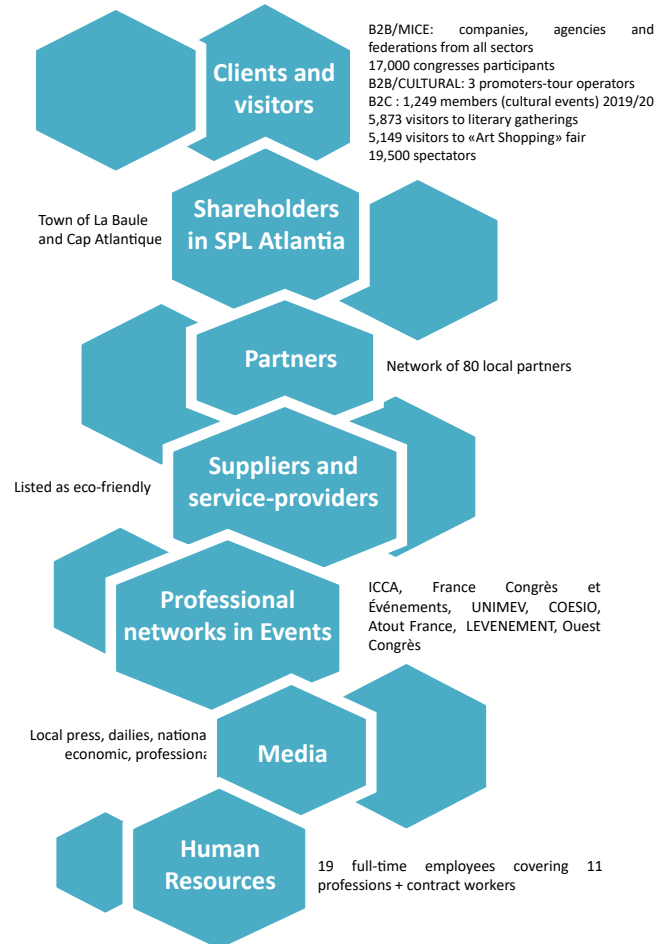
Clients and visitors

B2B/MICE: companies, agencies and federations from all sectors
17,000 congresses participants
B2B/CULTURAL: 3 promoters-tour operators
B2C : 1,249 members (cultural events) 2019/20
5,873 visitors to literary gatherings
5,149 visitors to «Art Shopping» fair
19,500 spectators

Town of La Baule and Cap Atlantique

Shareholders in SPL Atlantia

Partners

Network of 80 local partners

Listed as eco-friendly

Suppliers and service-providers

Professional networks in Events

ICCA, France Congrès et Événements, UNIMEV, COESIO, Atout France, LEVENEMENT, Ouest Congrès

Local press, dailies, nationa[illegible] economic, professiona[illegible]

Media

Human Resources

19 full-time employees covering 11 professions + contract workers